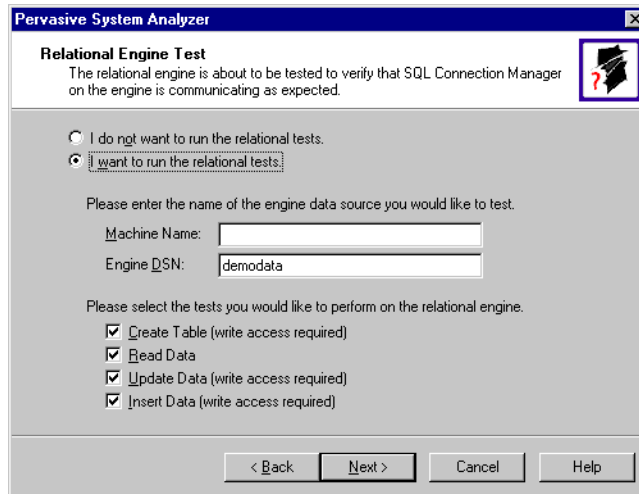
Pervasive System Analyzer

Relational Engine Test
The relational engine is about to be tested to verify that SQL Connection Manager on the engine is communicating as expected.

I do not want to run the relational tests.
I want to run the relational tests.

Please enter the name of the engine data source you would like to test.

Machine Name:
Engine DSN: demodata

Please select the tests you would like to perform on the relational engine.

Create Table (write access required)
Read Data
Update Data (write access required)
Insert Data (write access required)

< Back
Next >
Cancel
Help